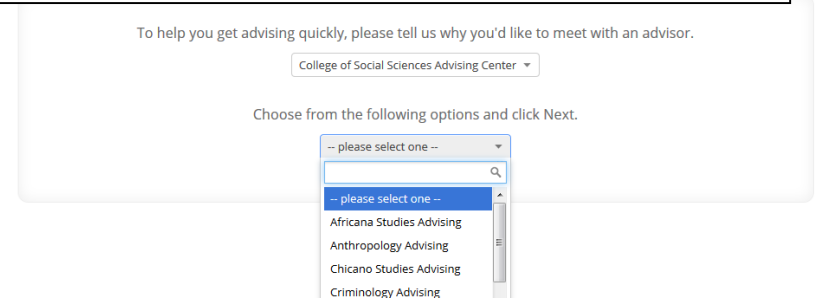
To help you get advising quickly, please tell us why you'd like to meet with an advisor.

College of Social Sciences Advising Center

Choose from the following options and click Next.

-- please select one --

-- please select one --
Africana Studies Advising
Anthropology Advising
Chicano Studies Advising
Criminology Advising